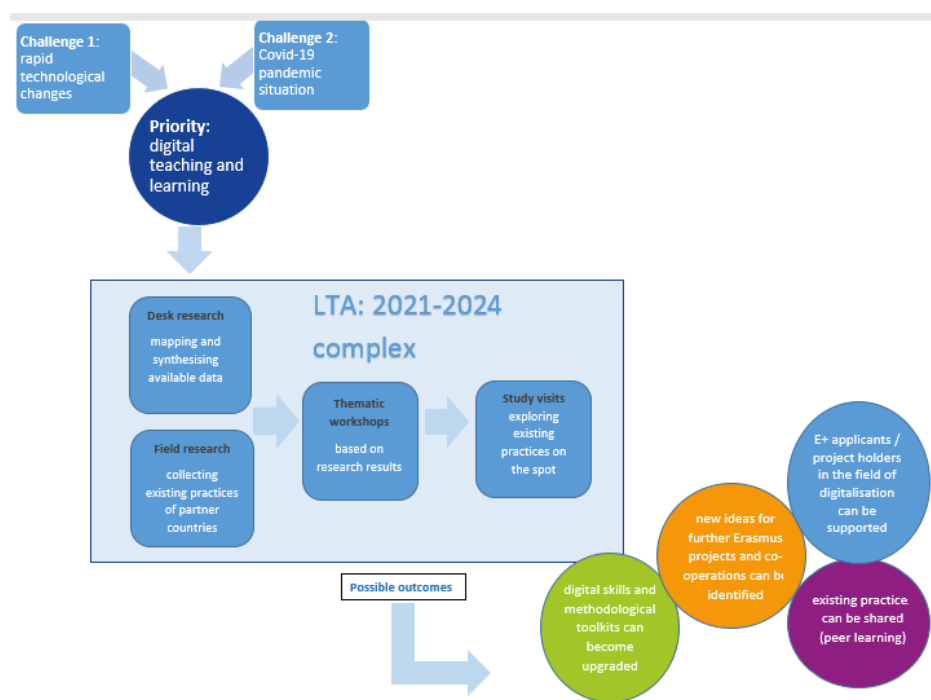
Challenge 1: rapid technological changes

Challenge 2: Covid-19 pandemic situation

Priority: digital teaching and learning

LTA: 2021-2024 complex

Desk research
mapping and synthesising available data

Field research
collecting existing practices of partner countries

Thematic workshops
based on research results

Study visits
exploring existing practices on the spot

Possible outcomes

digital skills and methodological toolkits can become upgraded

new ideas for further Erasmus projects and co-operations can be identified

E+ applicants / project holders in the field of digitalisation can be supported

existing practice can be shared (peer learning)